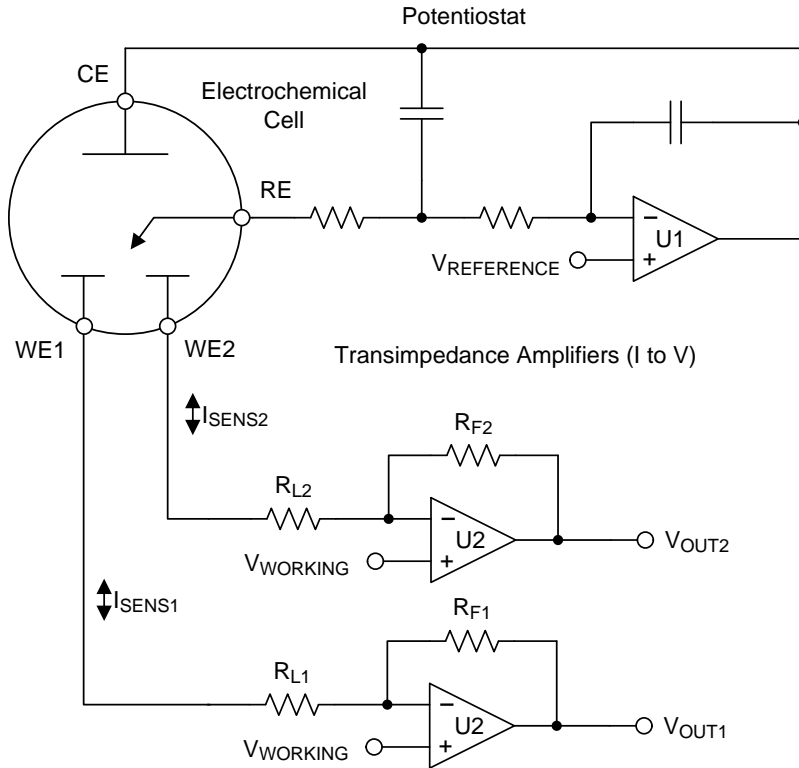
Potentiostat

CE

Electrochemical Cell

RE

$-$
U1
$+$

$V_{REFERENCE}$

WE1

WE2

Transimpedance Amplifiers (I to V)

$I_{SENS2}$

$R_{F2}$

$R_{L2}$

$-$
U2
$+$

$V_{WORKING}$

$V_{OUT2}$

$I_{SENS1}$

$R_{F1}$

$R_{L1}$

$-$
U2
$+$

$V_{WORKING}$

$V_{OUT1}$